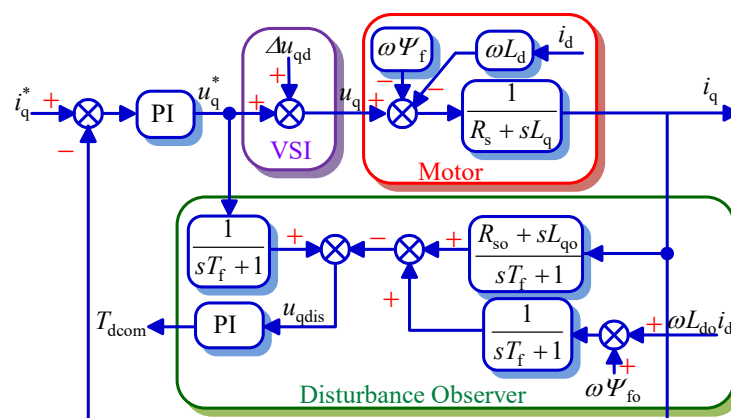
$i_q^*$ + − PI $u_q^*$ $\Delta u_{qd}$ + + VSI $u_q$ + $\omega \Psi_f$ − $\omega L_d$ $i_d$ − $\frac{1}{R_s + sL_q}$ $i_q$ Motor

$\frac{1}{sT_f+1}$ + − $\otimes$ + $\frac{R_{so}+sL_{qo}}{sT_f+1}$

$T_{dcom}$ PI $u_{qdis}$ + $\frac{1}{sT_f+1}$ + $\omega L_{do} i_d$ + $\omega \Psi_{fo}$

Disturbance Observer